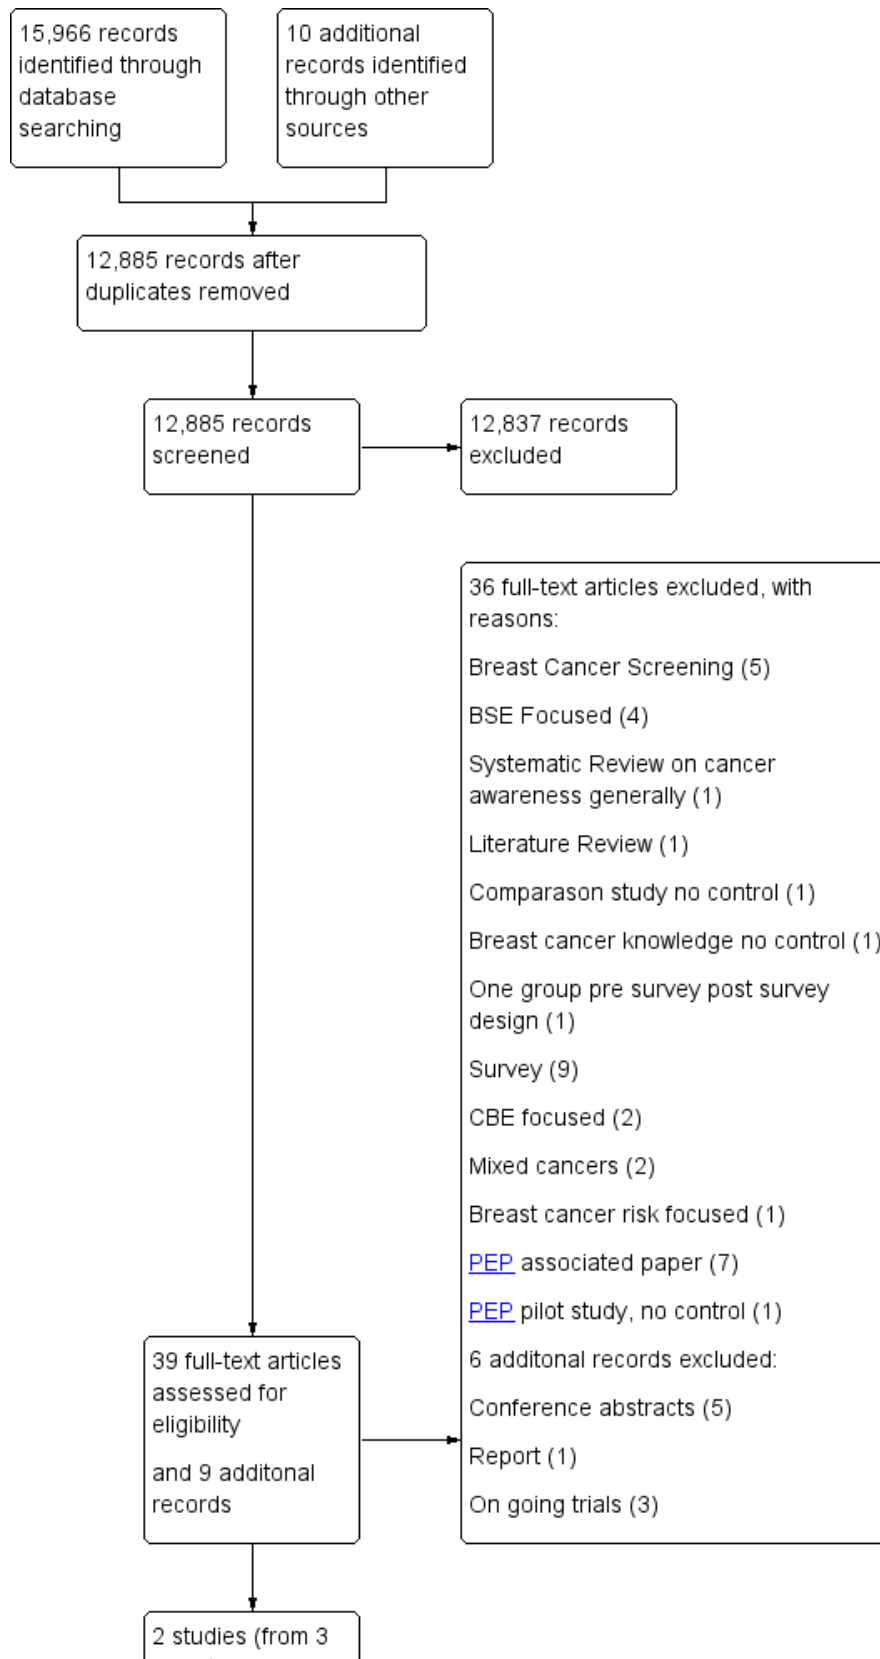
15,966 records identified through database searching

10 additional records identified through other sources

12,885 records after duplicates removed

12,885 records screened

12,837 records excluded

36 full-text articles excluded, with reasons:

Breast Cancer Screening (5)

BSE Focused (4)

Systematic Review on cancer awareness generally (1)

Literature Review (1)

Comparason study no control (1)

Breast cancer knowledge no control (1)

One group pre survey post survey design (1)

Survey (9)

CBE focused (2)

Mixed cancers (2)

Breast cancer risk focused (1)

PEP associated paper (7)

PEP pilot study, no control (1)

6 additonal records excluded:

Conference abstracts (5)

Report (1)

On going trials (3)

39 full-text articles assessed for eligibility

and 9 additonal records

2 studies (from 3 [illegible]